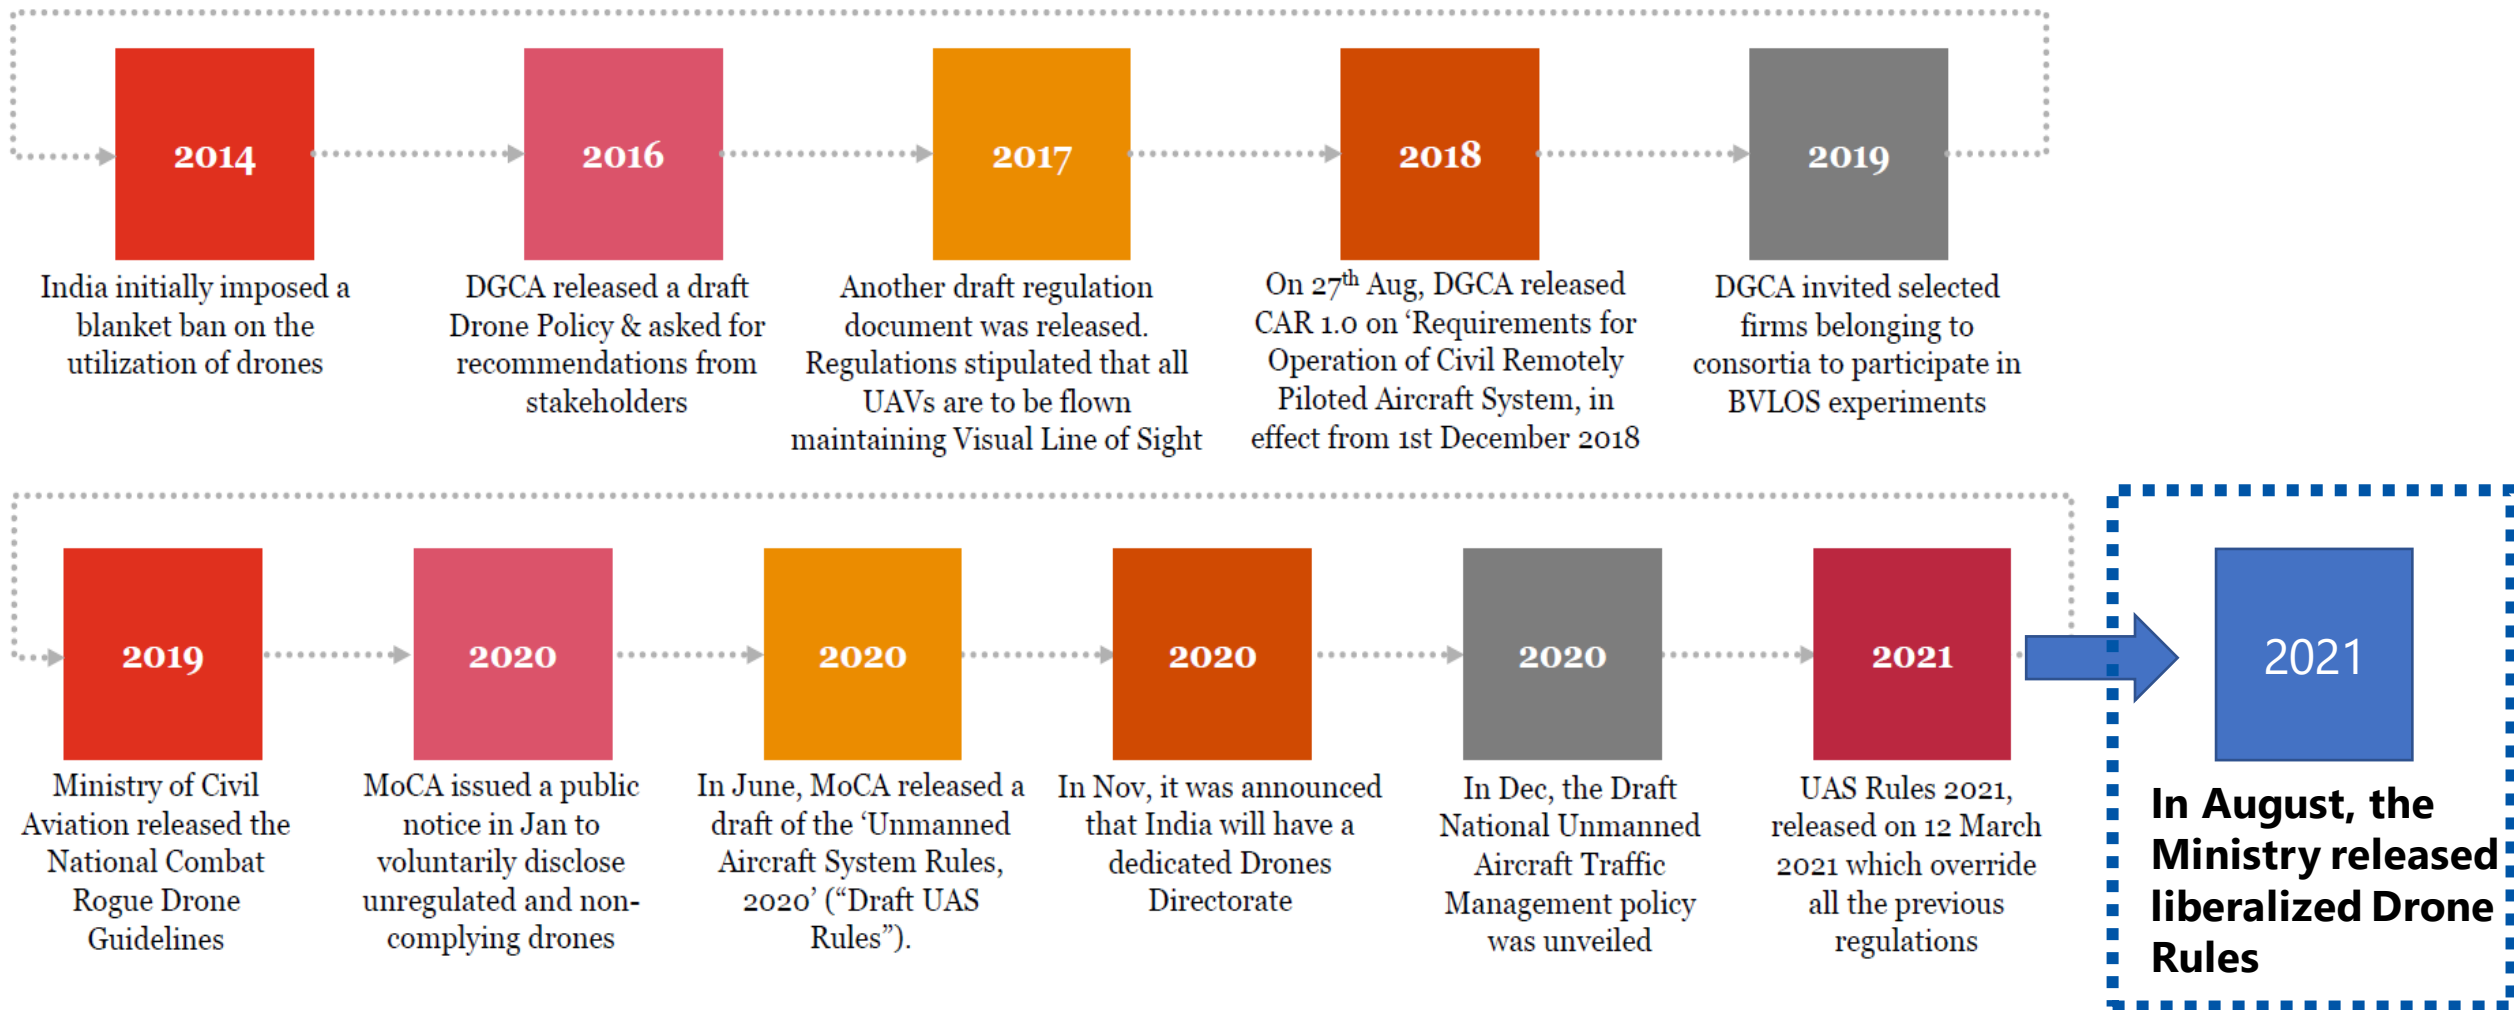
2014

India initially imposed a blanket ban on the utilization of drones

2016

DGCA released a draft Drone Policy & asked for recommendations from stakeholders

2017

Another draft regulation document was released. Regulations stipulated that all UAVs are to be flown maintaining Visual Line of Sight

2018

On 27$^{th}$ Aug, DGCA released CAR 1.0 on 'Requirements for Operation of Civil Remotely Piloted Aircraft System, in effect from 1st December 2018

2019

DGCA invited selected firms belonging to consortia to participate in BVLOS experiments

2019

Ministry of Civil Aviation released the National Combat Rogue Drone Guidelines

2020

MoCA issued a public notice in Jan to voluntarily disclose unregulated and non-complying drones

2020

In June, MoCA released a draft of the 'Unmanned Aircraft System Rules, 2020' ("Draft UAS Rules").

2020

In Nov, it was announced that India will have a dedicated Drones Directorate

2020

In Dec, the Draft National Unmanned Aircraft Traffic Management policy was unveiled

2021

UAS Rules 2021, released on 12 March 2021 which override all the previous regulations

2021

In August, the Ministry released liberalized Drone Rules